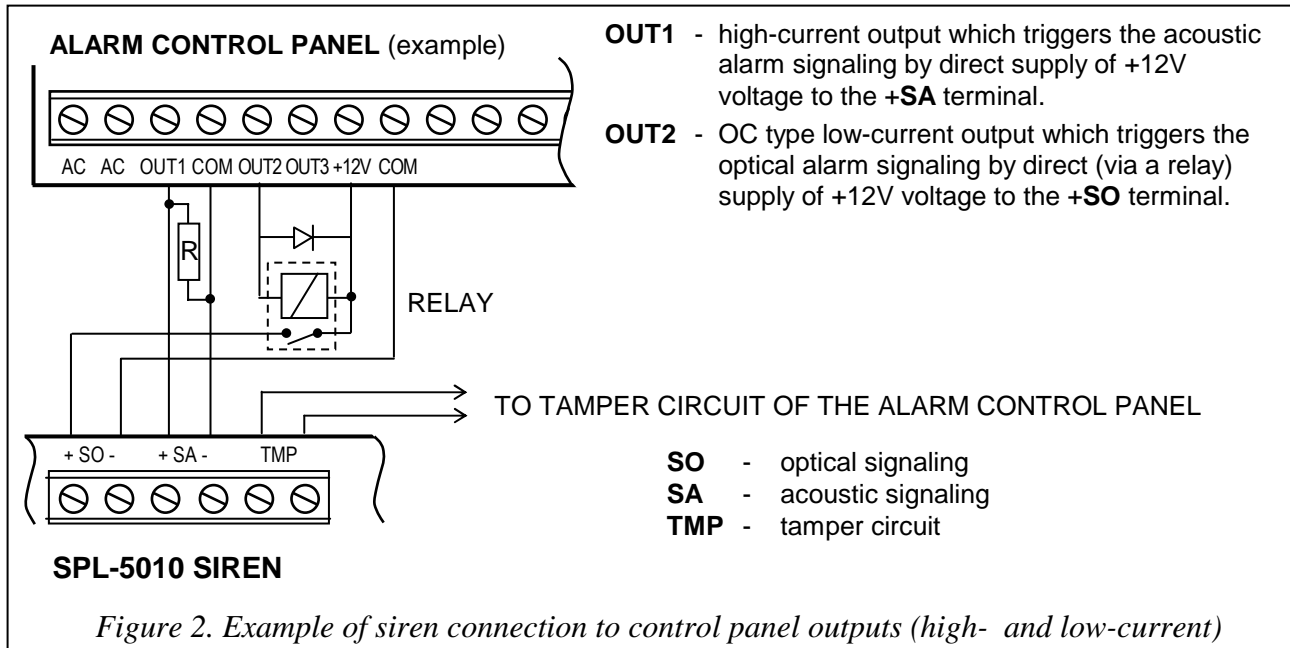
ALARM CONTROL PANEL (example)

AC AC OUT1 COM OUT2 OUT3 +12V COM

R

RELAY

OUT1 - high-current output which triggers the acoustic alarm signaling by direct supply of +12V voltage to the +SA terminal.

OUT2 - OC type low-current output which triggers the optical alarm signaling by direct (via a relay) supply of +12V voltage to the +SO terminal.

TO TAMPER CIRCUIT OF THE ALARM CONTROL PANEL

+ SO - + SA - TMP

SO - optical signaling
SA - acoustic signaling
TMP - tamper circuit

SPL-5010 SIREN

Figure 2. Example of siren connection to control panel outputs (high- and low-current)